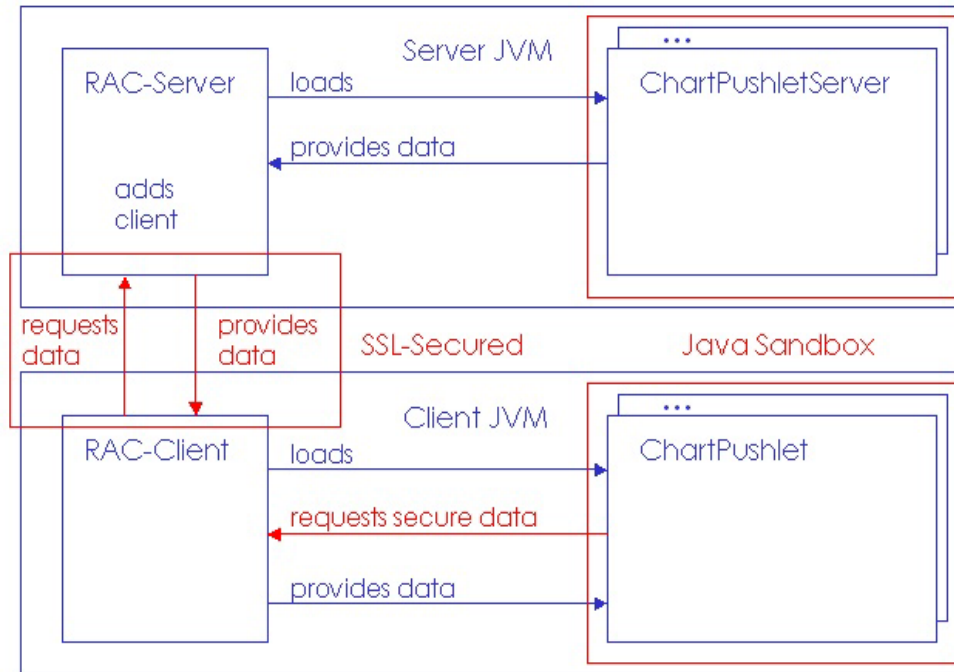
Server JVM

RAC-Server

loads

...

ChartPushletServer

provides data

adds client

requests data

provides data

SSL-Secured

Java Sandbox

Client JVM

...

RAC-Client

loads

ChartPushlet

requests secure data

provides data